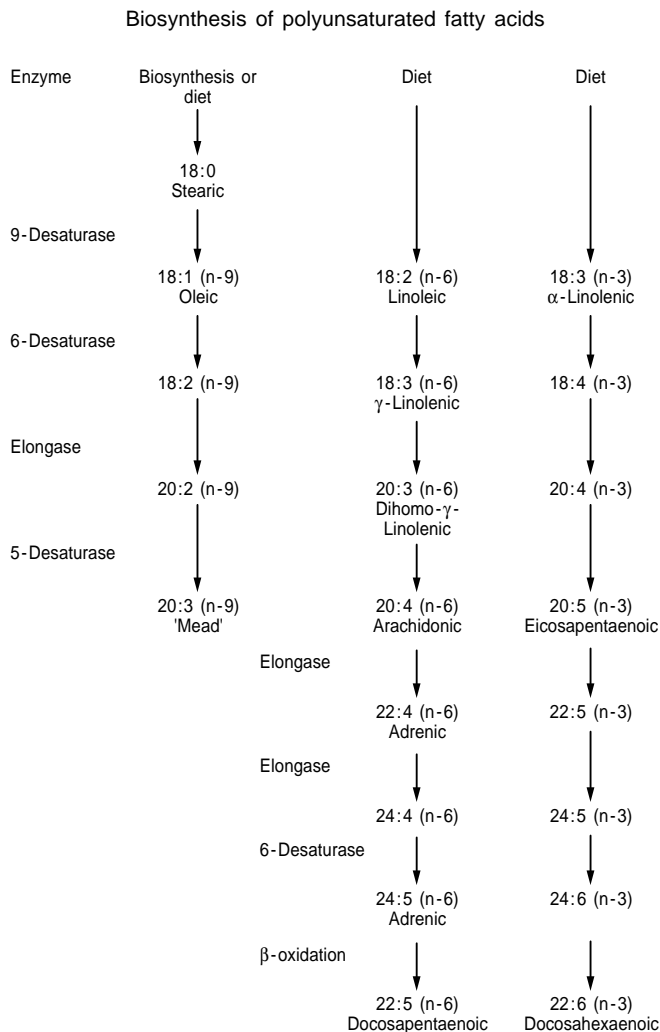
Biosynthesis of polyunsaturated fatty acids

Enzyme

Biosynthesis or diet

Diet

Diet

18:0
Stearic

9-Desaturase

18:1 (n-9)
Oleic

18:2 (n-6)
Linoleic

18:3 (n-3)
$\alpha$-Linolenic

6-Desaturase

18:2 (n-9)

18:3 (n-6)
$\gamma$-Linolenic

18:4 (n-3)

Elongase

20:2 (n-9)

20:3 (n-6)
Dihomo-$\gamma$-Linolenic

20:4 (n-3)

5-Desaturase

20:3 (n-9)
'Mead'

20:4 (n-6)
Arachidonic

20:5 (n-3)
Eicosapentaenoic

Elongase

22:4 (n-6)
Adrenic

22:5 (n-3)

Elongase

24:4 (n-6)

24:5 (n-3)

6-Desaturase

24:5 (n-6)
Adrenic

24:6 (n-3)

$\beta$-oxidation

22:5 (n-6)
Docosapentaenoic

22:6 (n-3)
Docosahexaenoic